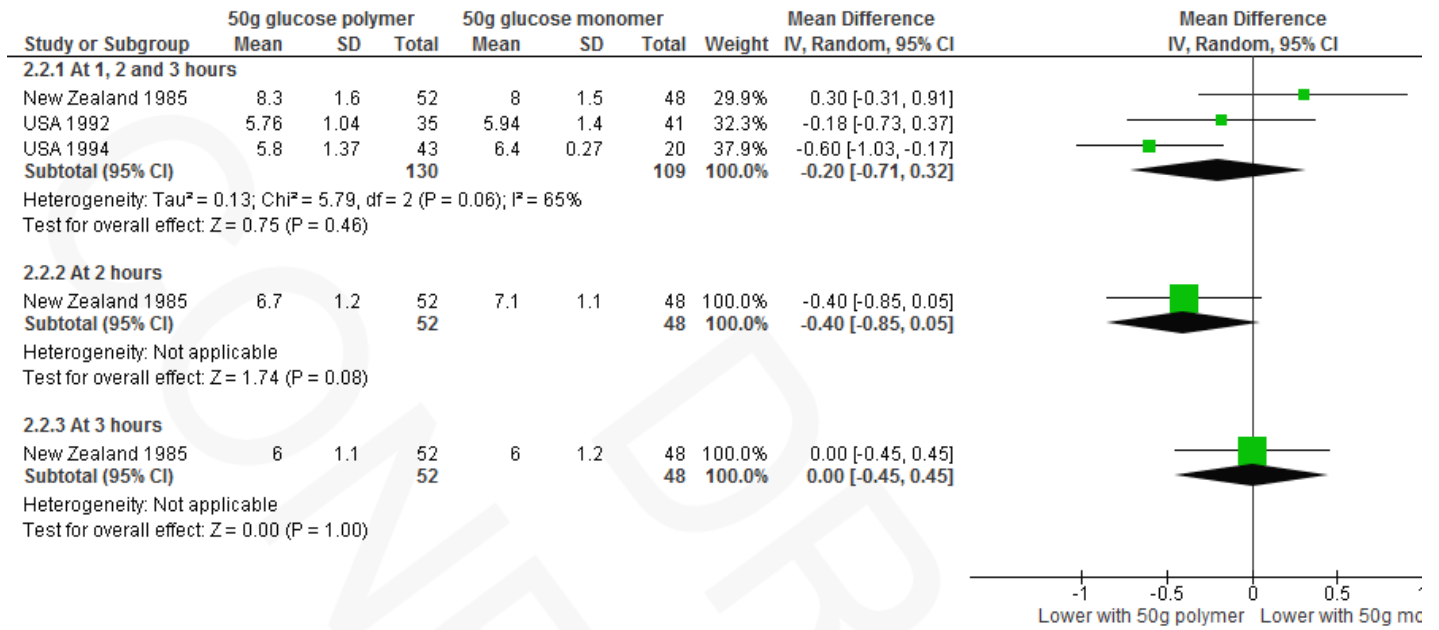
| Study or Subgroup | 50g glucose polymer Mean | SD | Total | 50g glucose monomer Mean | SD | Total | Weight | Mean Difference IV, Random, 95% CI |
|---|---|---|---|---|---|---|---|---|
| **2.2.1 At 1, 2 and 3 hours** | | | | | | | | |
| New Zealand 1985 | 8.3 | 1.6 | 52 | 8 | 1.5 | 48 | 29.9% | 0.30 [-0.31, 0.91] |
| USA 1992 | 5.76 | 1.04 | 35 | 5.94 | 1.4 | 41 | 32.3% | -0.18 [-0.73, 0.37] |
| USA 1994 | 5.8 | 1.37 | 43 | 6.4 | 0.27 | 20 | 37.9% | -0.60 [-1.03, -0.17] |
| **Subtotal (95% CI)** | | | **130** | | | **109** | **100.0%** | **-0.20 [-0.71, 0.32]** |

Heterogeneity: Tau² = 0.13; Chi² = 5.79, df = 2 (P = 0.06); I² = 65%
Test for overall effect: Z = 0.75 (P = 0.46)

| Study or Subgroup | Mean | SD | Total | Mean | SD | Total | Weight | Mean Difference IV, Random, 95% CI |
|---|---|---|---|---|---|---|---|---|
| **2.2.2 At 2 hours** | | | | | | | | |
| New Zealand 1985 | 6.7 | 1.2 | 52 | 7.1 | 1.1 | 48 | 100.0% | -0.40 [-0.85, 0.05] |
| **Subtotal (95% CI)** | | | **52** | | | **48** | **100.0%** | **-0.40 [-0.85, 0.05]** |

Heterogeneity: Not applicable
Test for overall effect: Z = 1.74 (P = 0.08)

| Study or Subgroup | Mean | SD | Total | Mean | SD | Total | Weight | Mean Difference IV, Random, 95% CI |
|---|---|---|---|---|---|---|---|---|
| **2.2.3 At 3 hours** | | | | | | | | |
| New Zealand 1985 | 6 | 1.1 | 52 | 6 | 1.2 | 48 | 100.0% | 0.00 [-0.45, 0.45] |
| **Subtotal (95% CI)** | | | **52** | | | **48** | **100.0%** | **0.00 [-0.45, 0.45]** |

Heterogeneity: Not applicable
Test for overall effect: Z = 0.00 (P = 1.00)

Mean Difference
IV, Random, 95% CI

-1 -0.5 0 0.5 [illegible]
Lower with 50g polymer Lower with 50g mo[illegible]